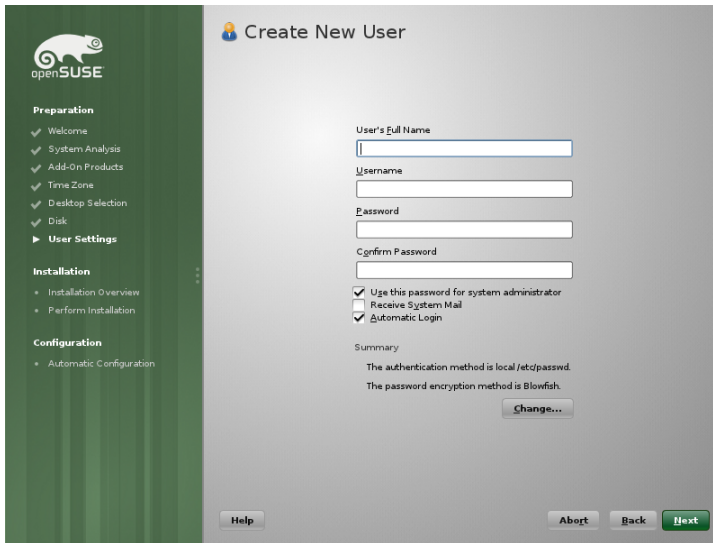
openSUSE

Preparation
Welcome
System Analysis
Add-On Products
Time Zone
Desktop Selection
Disk
User Settings

Installation
Installation Overview
Perform Installation

Configuration
Automatic Configuration

Create New User

User's Full Name

Username

Password

Confirm Password

Use this password for system administrator
Receive System Mail
Automatic Login

Summary

The authentication method is local /etc/passwd.

The password encryption method is Blowfish.

Change...

Help

Abort Back Next